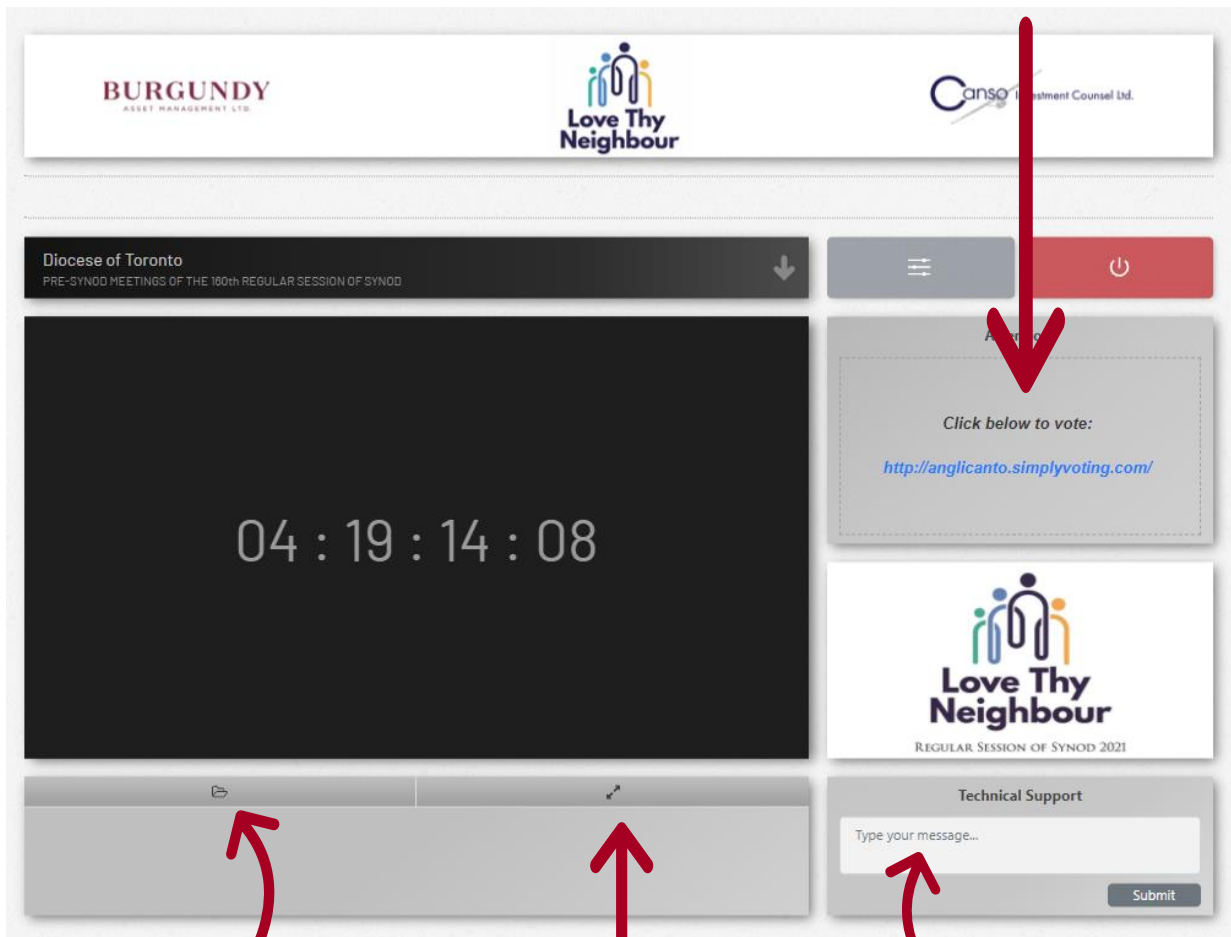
BURGUNDY
ASSET MANAGEMENT LTD.

Love Thy Neighbour

Canso Investment Counsel Ltd.

Diocese of Toronto
PRE-SYNOD MEETINGS OF THE 160th REGULAR SESSION OF SYNOD

A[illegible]

Click below to vote:

http://anglicanto.simplyvoting.com/

04 : 19 : 14 : 08

Love Thy Neighbour
Regular Session of Synod 2021

Technical Support

Type your message...

Submit